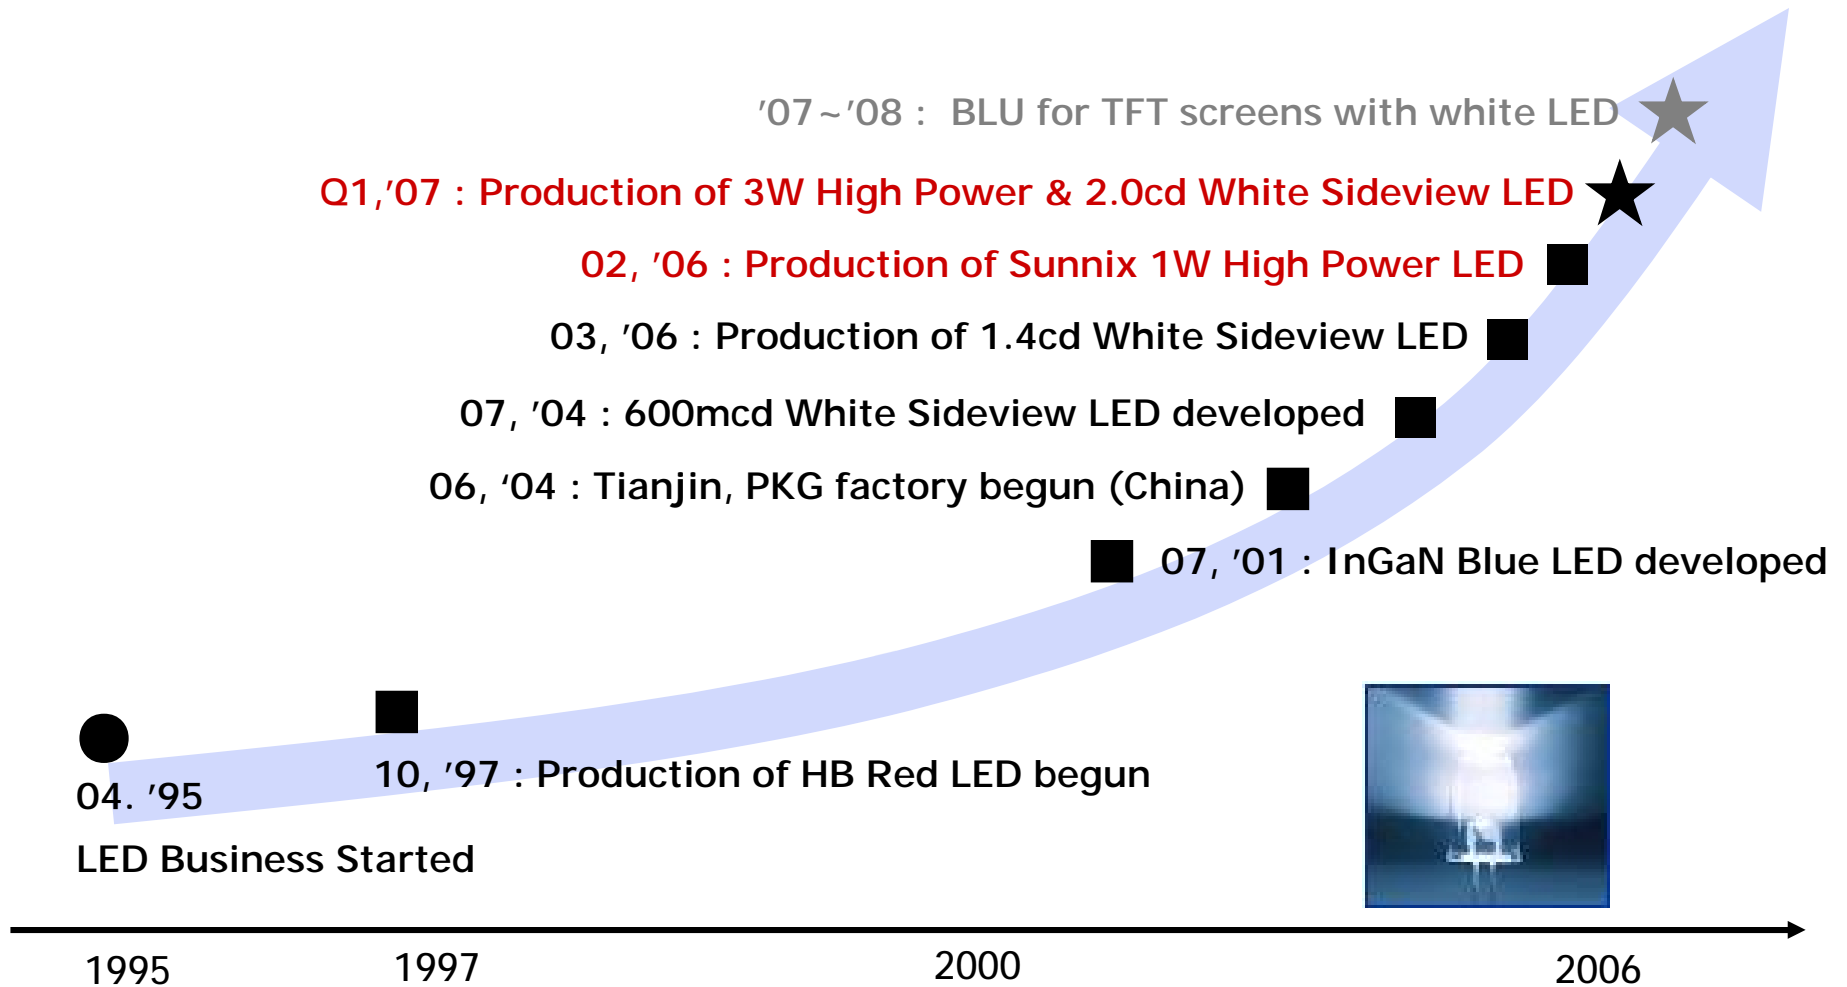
'07~'08 : BLU for TFT screens with white LED

Q1,'07 : Production of 3W High Power & 2.0cd White Sideview LED

02, '06 : Production of Sunnix 1W High Power LED

03, '06 : Production of 1.4cd White Sideview LED

07, '04 : 600mcd White Sideview LED developed

06, '04 : Tianjin, PKG factory begun (China)

07, '01 : InGaN Blue LED developed

10, '97 : Production of HB Red LED begun

04. '95

LED Business Started

1995 1997 2000 2006